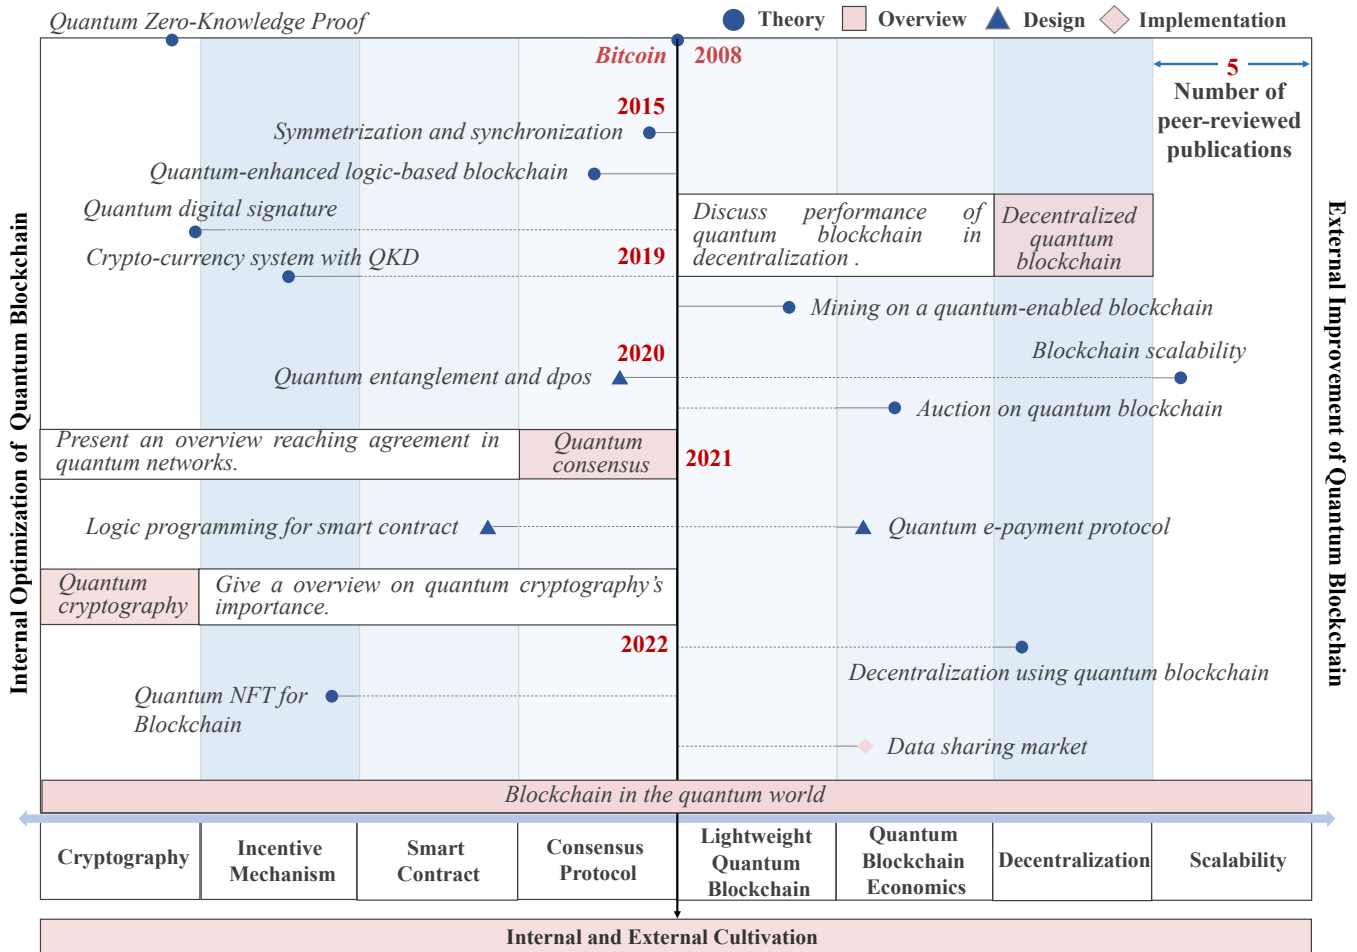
Quantum Zero-Knowledge Proof

Theory Overview Design Implementation

Bitcoin 2008

5
Number of peer-reviewed publications

2015
Symmetrization and synchronization
Quantum-enhanced logic-based blockchain
Quantum digital signature

Discuss performance of quantum blockchain in decentralization .

Decentralized quantum blockchain

Crypto-currency system with QKD
2019

Mining on a quantum-enabled blockchain

Blockchain scalability

2020
Quantum entanglement and dpos

Auction on quantum blockchain

Present an overview reaching agreement in quantum networks.

Quantum consensus

2021

Logic programming for smart contract

Quantum e-payment protocol

Quantum cryptography

Give a overview on quantum cryptography's importance.

2022

Decentralization using quantum blockchain

Quantum NFT for Blockchain

Data sharing market

Blockchain in the quantum world

| Cryptography | Incentive Mechanism | Smart Contract | Consensus Protocol | Lightweight Quantum Blockchain | Quantum Blockchain Economics | Decentralization | Scalability |
|---|---|---|---|---|---|---|---|

Internal and External Cultivation

Internal Optimization of Quantum Blockchain

External Improvement of Quantum Blockchain